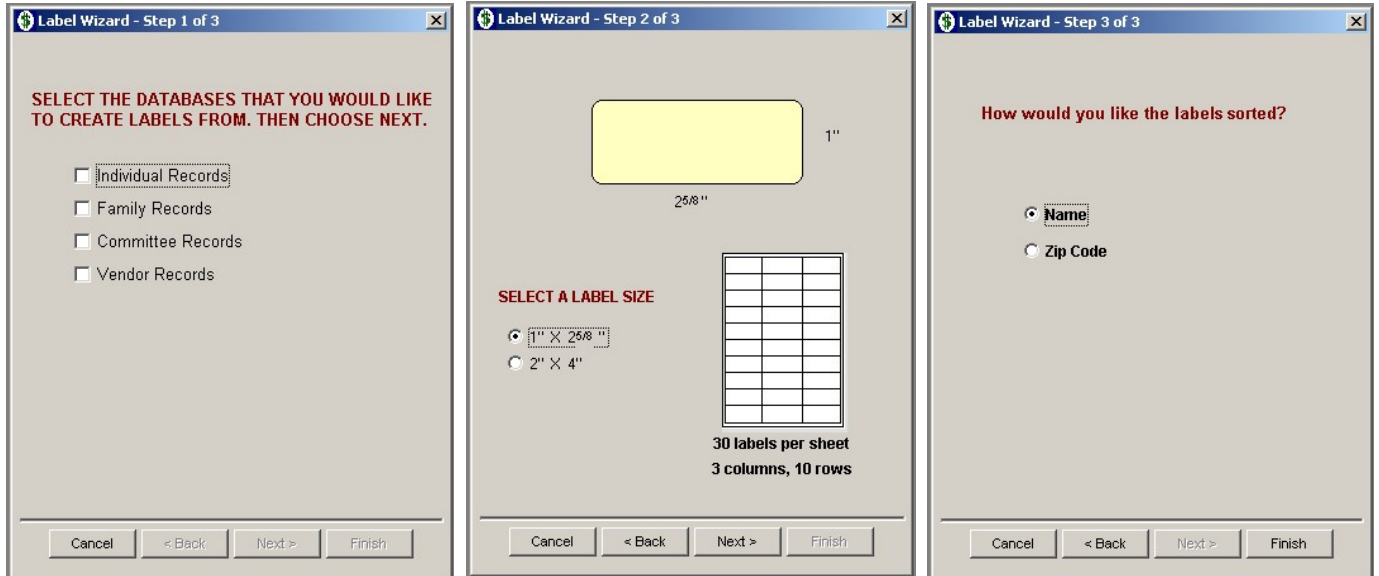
Label Wizard - Step 1 of 3

SELECT THE DATABASES THAT YOU WOULD LIKE TO CREATE LABELS FROM. THEN CHOOSE NEXT.

Individual Records
Family Records
Committee Records
Vendor Records

Cancel
< Back
Next >
Finish

Label Wizard - Step 2 of 3

1''
2$^{5/8}$''

SELECT A LABEL SIZE

1'' X 2$^{5/8}$ ''
2'' X 4''

30 labels per sheet
3 columns, 10 rows

Cancel
< Back
Next >
Finish

Label Wizard - Step 3 of 3

How would you like the labels sorted?

Name
Zip Code

Cancel
< Back
Next >
Finish